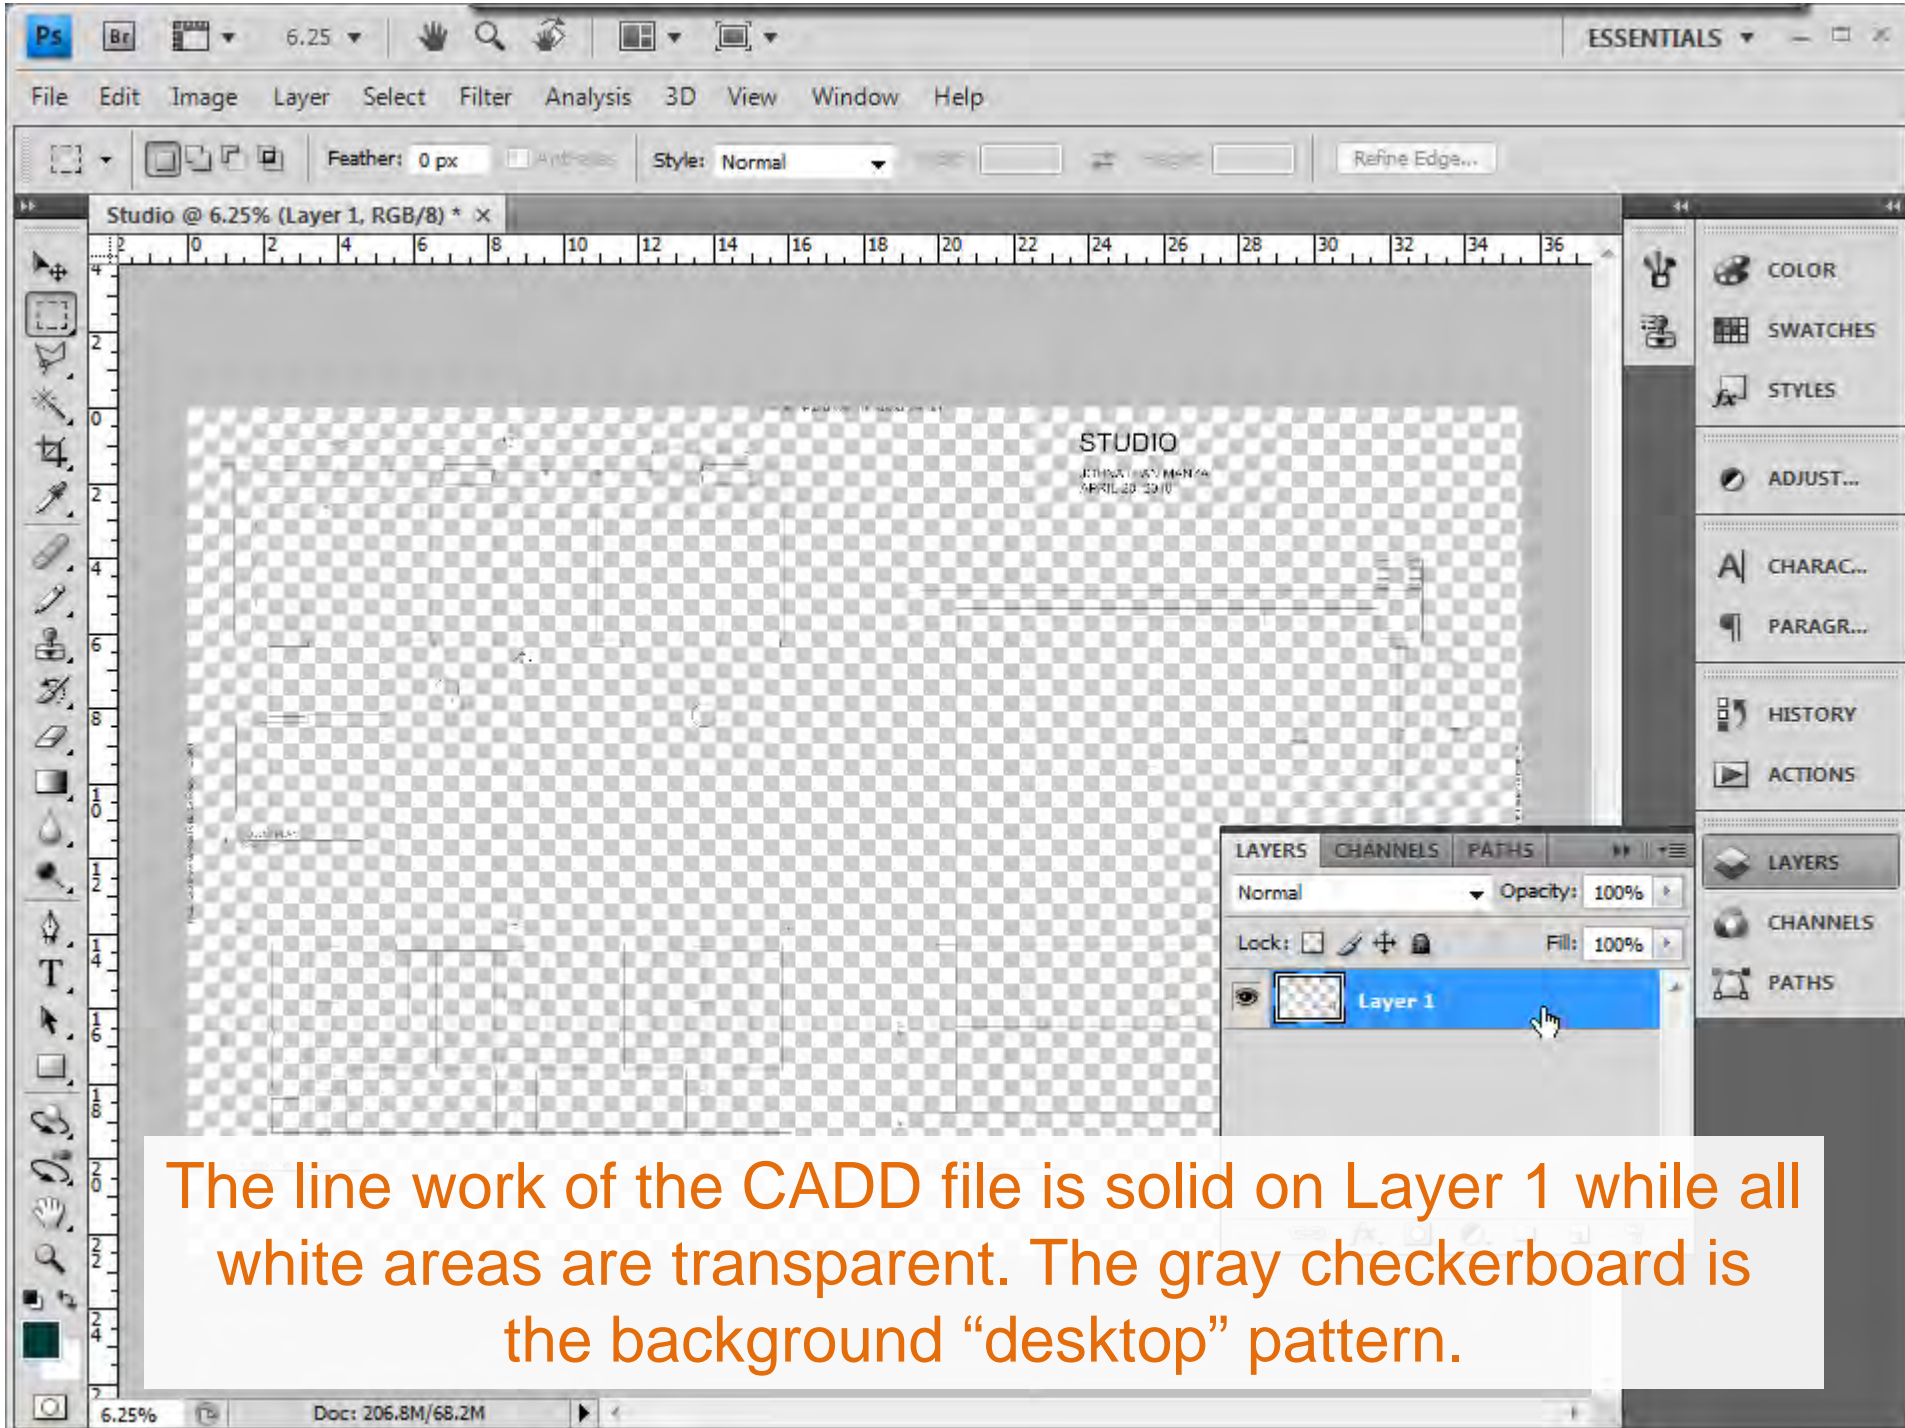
Ps Br 6.25 ESSENTIALS

File Edit Image Layer Select Filter Analysis 3D View Window Help

Feather: 0 px Anti-alias Style: Normal Width: Height: Refine Edge...

Studio @ 6.25% (Layer 1, RGB/8) * ×

2 0 2 4 6 8 10 12 14 16 18 20 22 24 26 28 30 32 34 36

4 2 0 2 4 6 8 10 12 14 16 18 20 22 24 2

STUDIO
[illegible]
APRIL 20 2010

COLOR
SWATCHES
STYLES
ADJUST...
CHARAC...
PARAGR...
HISTORY
ACTIONS
LAYERS
CHANNELS
PATHS

LAYERS CHANNELS PATHS
Normal Opacity: 100%
Lock: Fill: 100%
Layer 1

The line work of the CADD file is solid on Layer 1 while all white areas are transparent. The gray checkerboard is the background “desktop” pattern.

6.25% Doc: 206.8M/68.2M